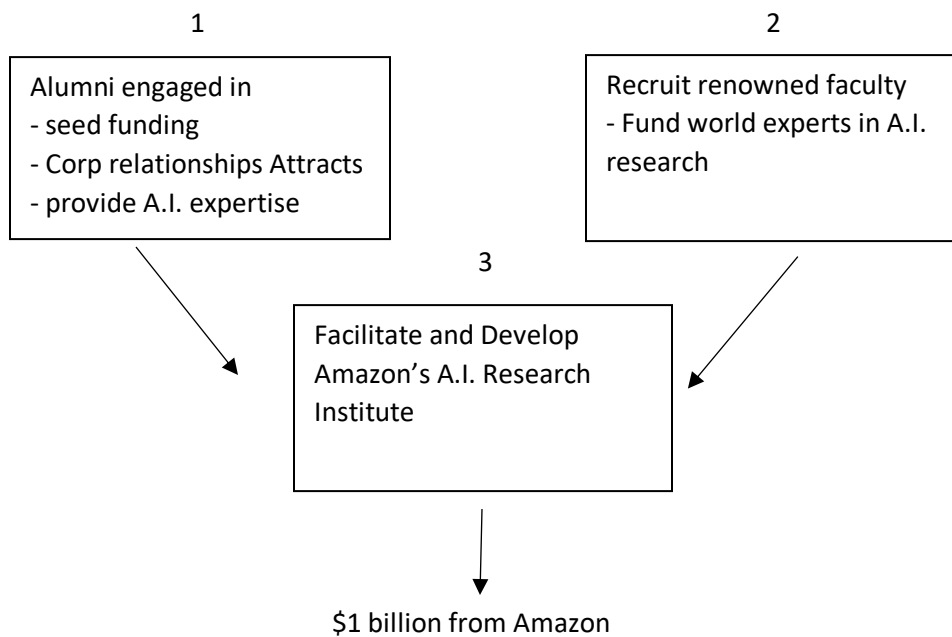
1

Alumni engaged in
- seed funding
- Corp relationships Attracts
- provide A.I. expertise

2

Recruit renowned faculty
- Fund world experts in A.I. research

3

Facilitate and Develop Amazon’s A.I. Research Institute

\$1 billion from Amazon